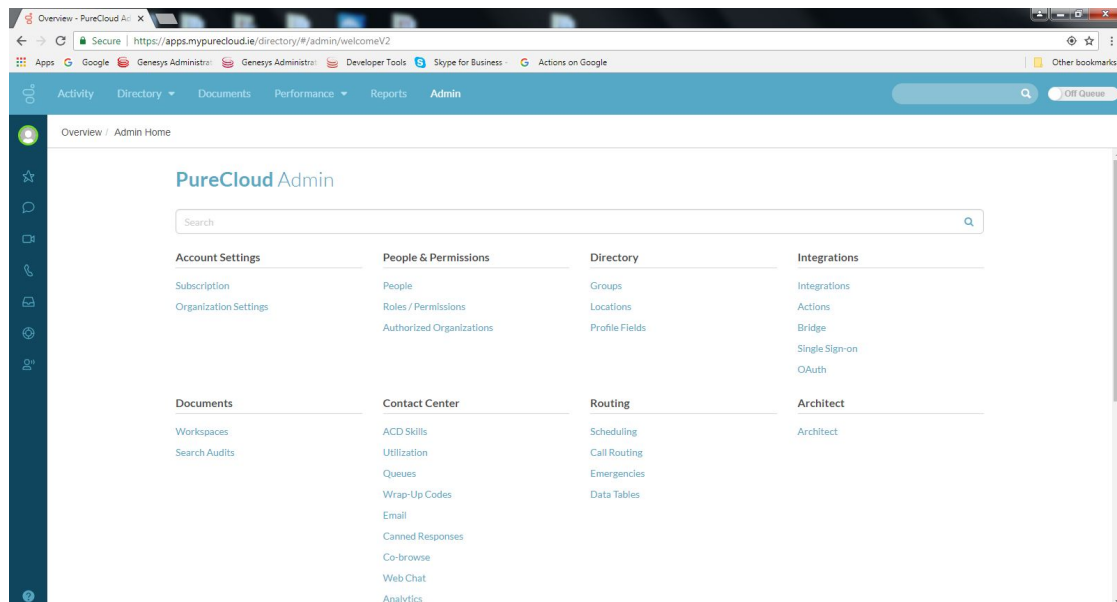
Overview - PureCloud Ac ×

Secure | https://apps.mypurecloud.ie/directory/#/admin/welcomeV2

Apps Google Genesys Administrat Genesys Administrat Developer Tools Skype for Business Actions on Google Other bookmarks

Activity Directory Documents Performance Reports Admin

Off Queue

Overview / Admin Home

PureCloud Admin

Search

Account Settings
Subscription
Organization Settings

People & Permissions
People
Roles / Permissions
Authorized Organizations

Directory
Groups
Locations
Profile Fields

Integrations
Integrations
Actions
Bridge
Single Sign-on
OAuth

Documents
Workspaces
Search Audits

Contact Center
ACD Skills
Utilization
Queues
Wrap-Up Codes
Email
Canned Responses
Co-browse
Web Chat
Analytics

Routing
Scheduling
Call Routing
Emergencies
Data Tables

Architect
Architect